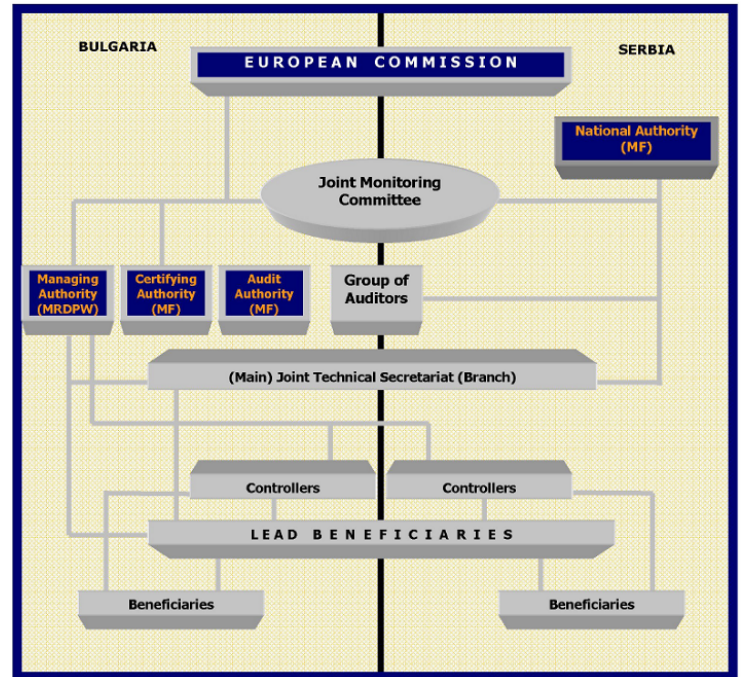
BULGARIA

SERBIA

EUROPEAN COMMISSION

National Authority (MF)

Joint Monitoring Committee

Managing Authority (MRDPW)

Certifying Authority (MF)

Audit Authority (MF)

Group of Auditors

(Main) Joint Technical Secretariat (Branch)

Controllers

Controllers

LEAD BENEFICIARIES

Beneficiaries

Beneficiaries